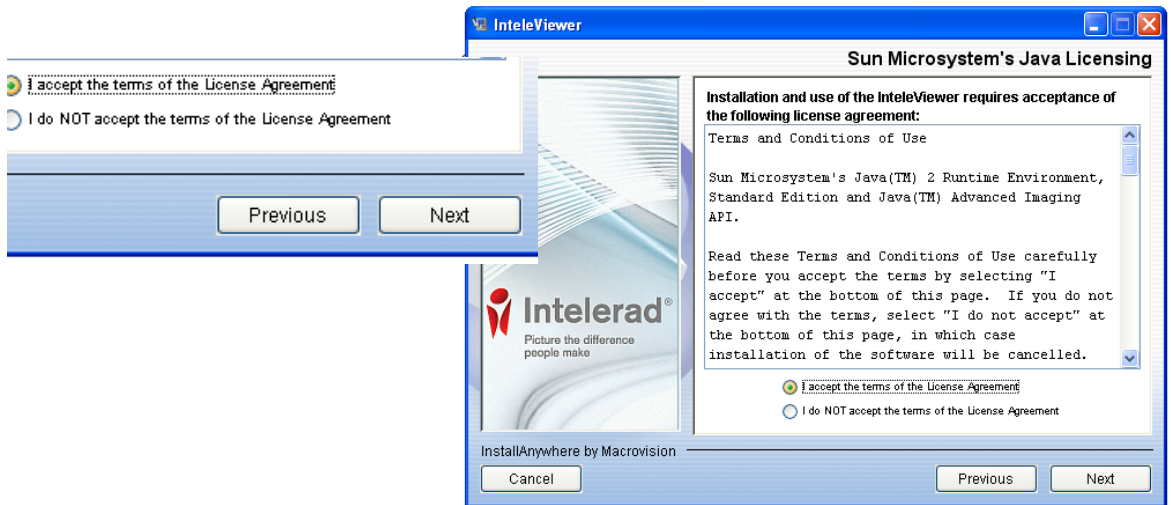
I accept the terms of the License Agreement

I do NOT accept the terms of the License Agreement

Previous

Next

InteleViewer

Sun Microsystem's Java Licensing

Installation and use of the InteleViewer requires acceptance of the following license agreement:

Terms and Conditions of Use

Sun Microsystem's Java(TM) 2 Runtime Environment, Standard Edition and Java(TM) Advanced Imaging API.

Read these Terms and Conditions of Use carefully before you accept the terms by selecting "I accept" at the bottom of this page. If you do not agree with the terms, select "I do not accept" at the bottom of this page, in which case installation of the software will be cancelled.

Intelerad®
Picture the difference people make

I accept the terms of the License Agreement

I do NOT accept the terms of the License Agreement

InstallAnywhere by Macrovision

Cancel

Previous

Next